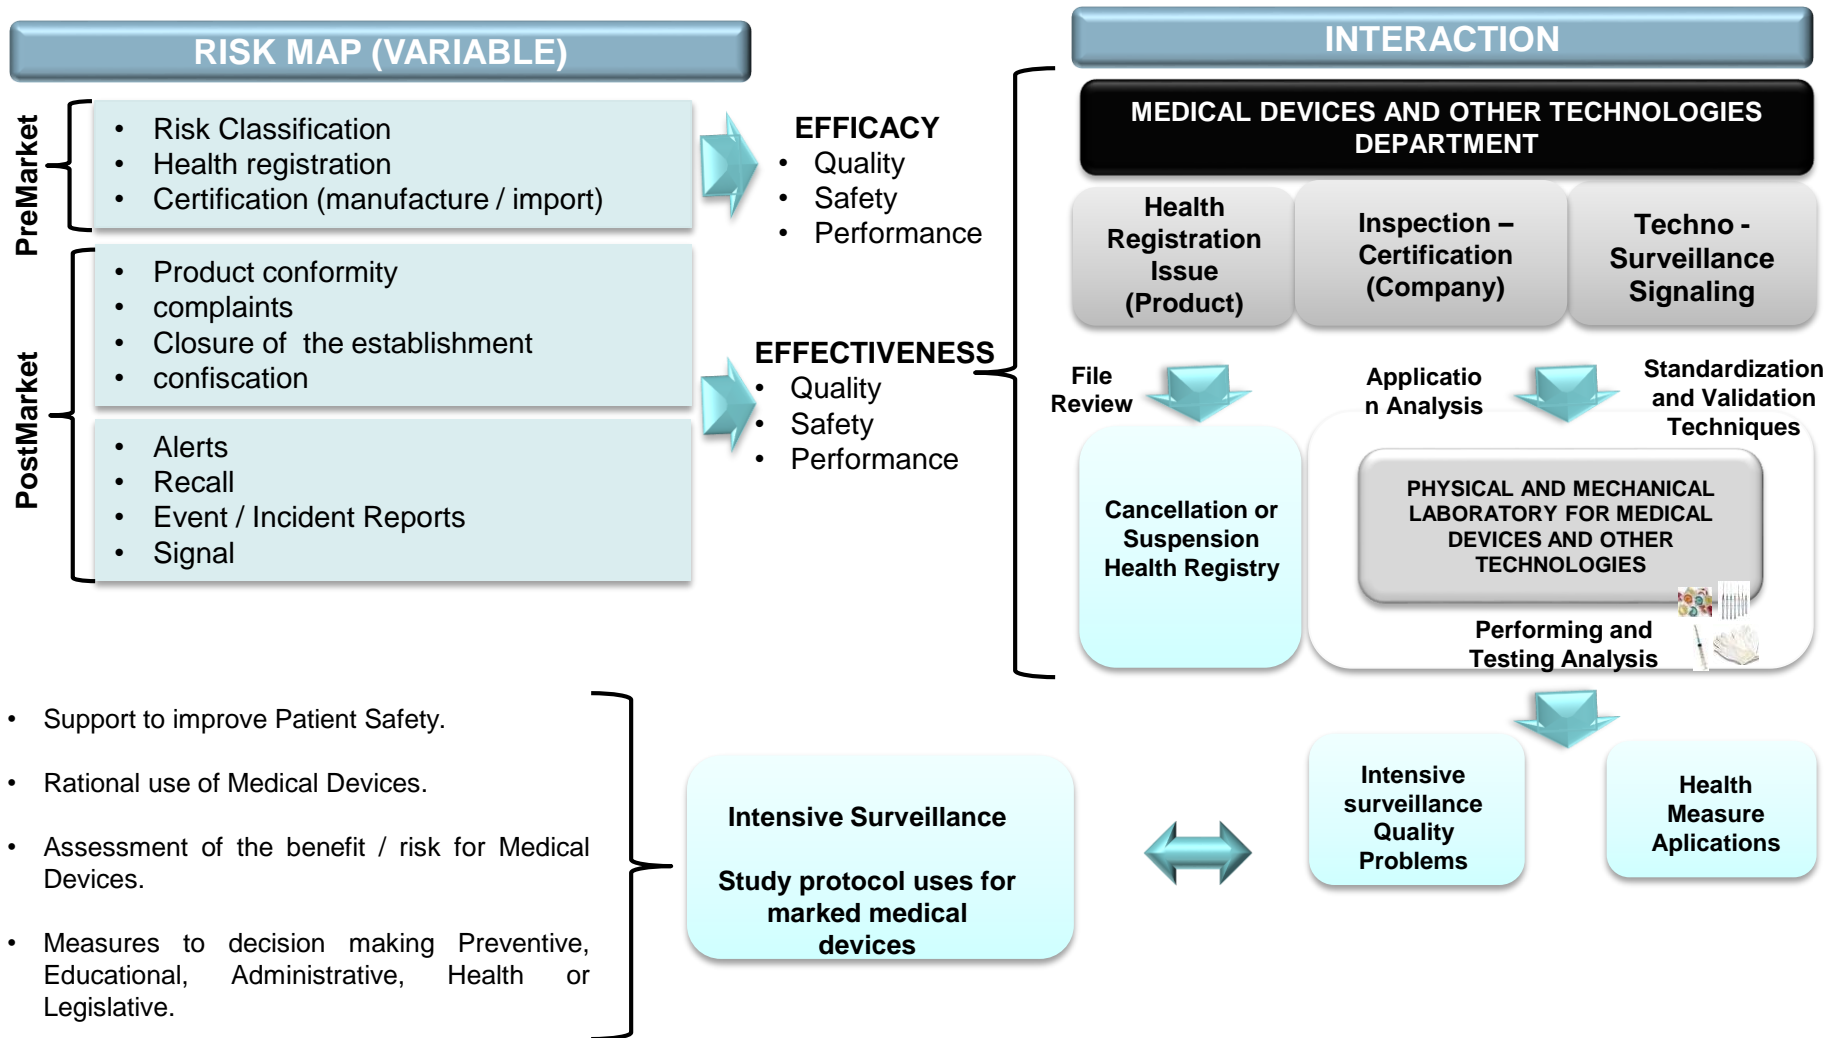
RISK MAP (VARIABLE)

PreMarket

- Risk Classification
- Health registration
- Certification (manufacture / import)

PostMarket

- Product conformity
- complaints
- Closure of the establishment
- confiscation

- Alerts
- Recall
- Event / Incident Reports
- Signal

EFFICACY
- Quality
- Safety
- Performance

EFFECTIVENESS
- Quality
- Safety
- Performance

INTERACTION

MEDICAL DEVICES AND OTHER TECHNOLOGIES DEPARTMENT

Health Registration Issue (Product)

Inspection – Certification (Company)

Techno - Surveillance Signaling

File Review

Applicatio n Analysis

Standardization and Validation Techniques

Cancellation or Suspension Health Registry

PHYSICAL AND MECHANICAL LABORATORY FOR MEDICAL DEVICES AND OTHER TECHNOLOGIES

Performing and Testing Analysis

- Support to improve Patient Safety.
- Rational use of Medical Devices.
- Assessment of the benefit / risk for Medical Devices.
- Measures to decision making Preventive, Educational, Administrative, Health or Legislative.

Intensive Surveillance

Study protocol uses for marked medical devices

Intensive surveillance Quality Problems

Health Measure Aplications